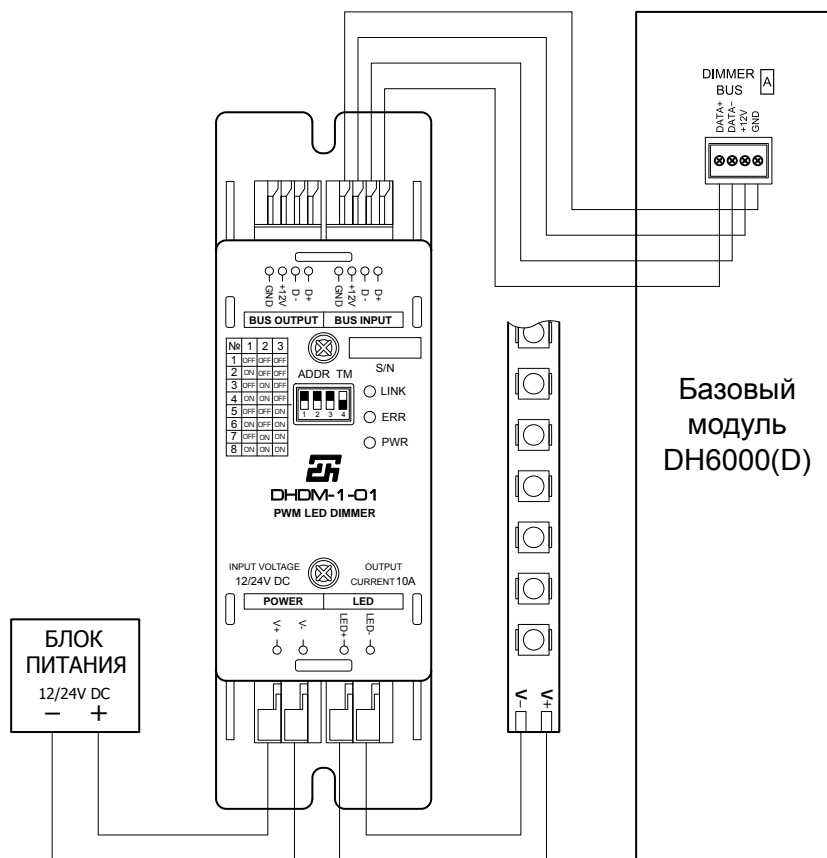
DIMMER BUS
A
DATA+
DATA–
+12V
GND

GND
+12V
D-
D+
GND
+12V
D-
D+
BUS OUTPUT
BUS INPUT

| № | 1 | 2 | 3 |
|---|---|---|---|
| 1 | OFF | OFF | OFF |
| 2 | ON | OFF | OFF |
| 3 | OFF | ON | OFF |
| 4 | ON | ON | OFF |
| 5 | OFF | OFF | ON |
| 6 | ON | OFF | ON |
| 7 | OFF | ON | ON |
| 8 | ON | ON | ON |

S/N
ADDR TM
1 2 3 4
LINK
ERR
PWR

Базовый модуль DH6000(D)

DHDM-1-01
PWM LED DIMMER

INPUT VOLTAGE
12/24V DC
OUTPUT
CURRENT 10A
POWER
LED
V+
V-
LED+
LED-

БЛОК ПИТАНИЯ
12/24V DC
– +

V–
V+